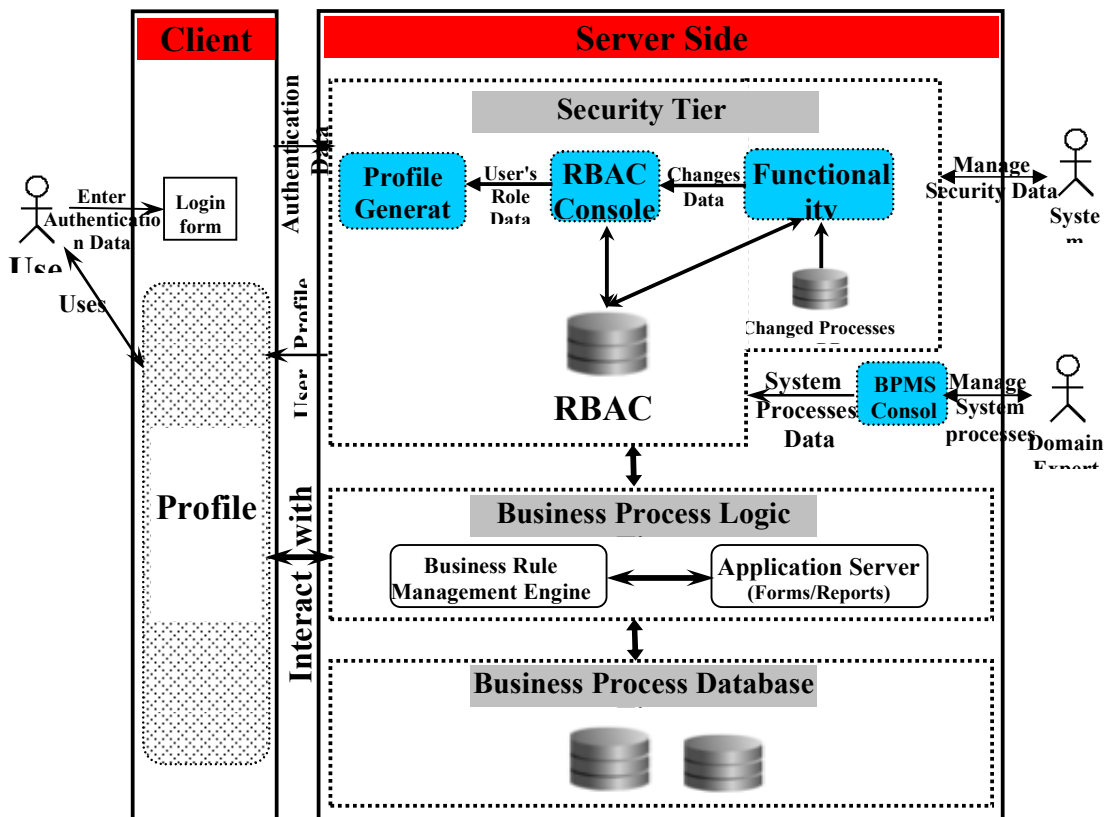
Client

Server Side

Security Tier

Authentication Data

Use

Enter Authentication Data

Login form

Uses

Profile Generat

User's Role Data

RBAC Console

Changes Data

Functionality

Manage Security Data

System

Changed Processes

RBAC

User Profile

System Processes Data

BPMS Consol

Manage System processes

Domain Expert

Profile

Interact with

Business Process Logic

Business Rule Management Engine

Application Server (Forms/Reports)

Business Process Database